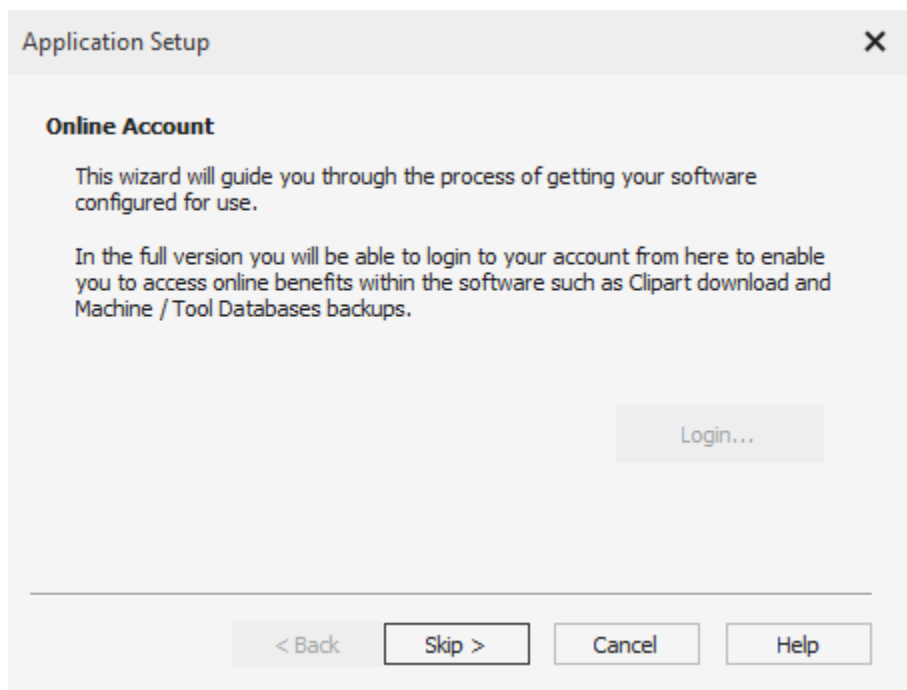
Application Setup ×

Online Account

This wizard will guide you through the process of getting your software configured for use.

In the full version you will be able to login to your account from here to enable you to access online benefits within the software such as Clipart download and Machine / Tool Databases backups.

Login...

< Back Skip > Cancel Help